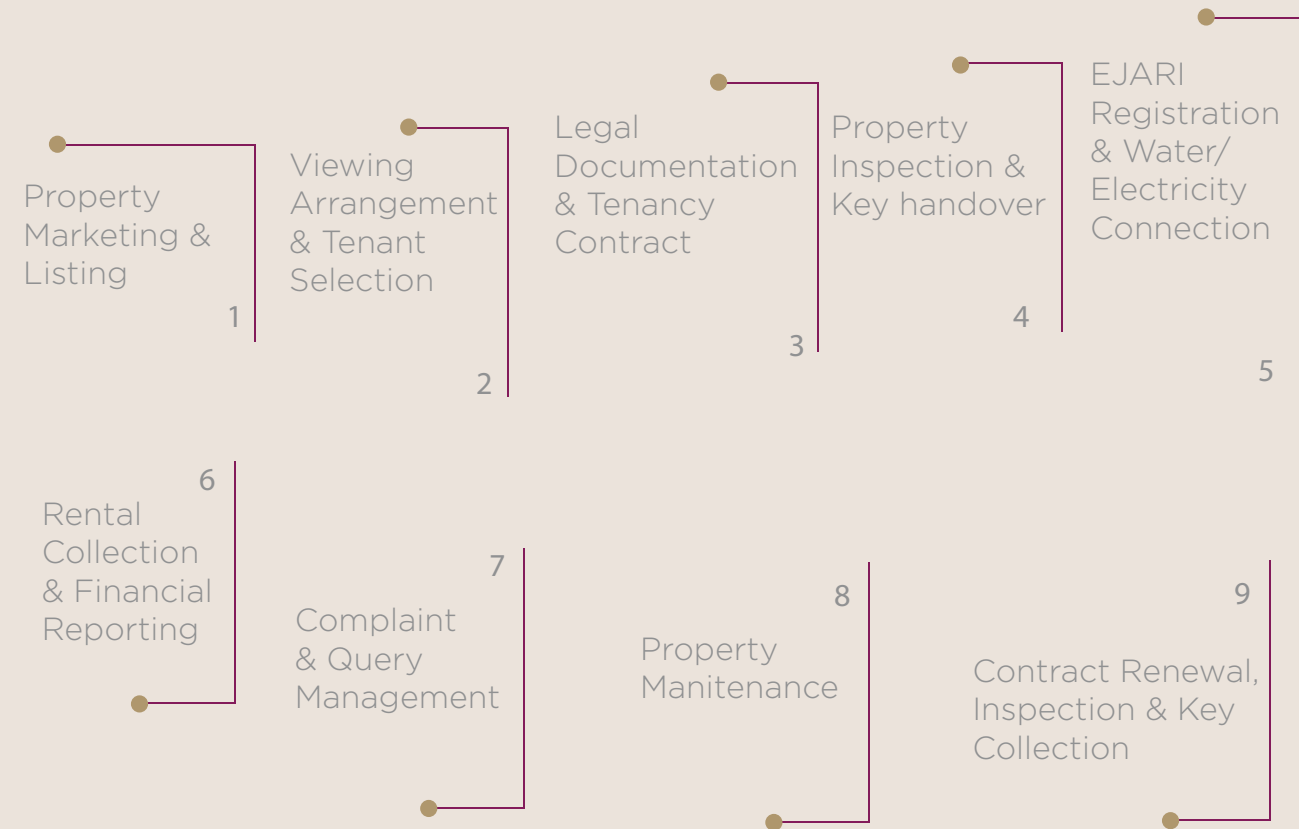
Property Marketing & Listing
1

Viewing Arrangement & Tenant Selection
2

Legal Documentation & Tenancy Contract
3

Property Inspection & Key handover
4

EJARI Registration & Water/ Electricity Connection
5

6
Rental Collection & Financial Reporting

7
Complaint & Query Management

8
Property Manitenance

9
Contract Renewal, Inspection & Key Collection